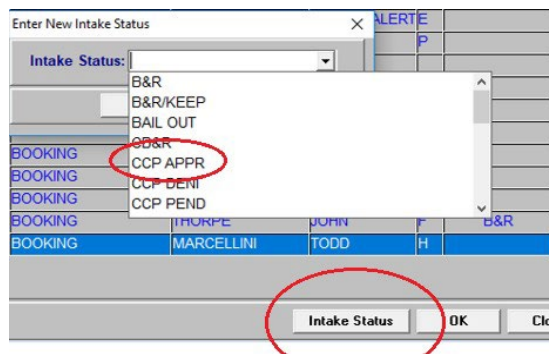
Enter New Intake Status

Intake Status:

B&R
B&R/KEEP
BAIL OUT
CB&R
CCP APPR
CCP DENI
CCP PEND

ALERTE
P

| BOOKING | | | | |
|---|---|---|---|---|
| BOOKING | | | | |
| BOOKING | | | | |
| BOOKING | THORPE | JOHN | F | B&R |
| BOOKING | MARCELLINI | TODD | H | |

Intake Status
OK
Clo